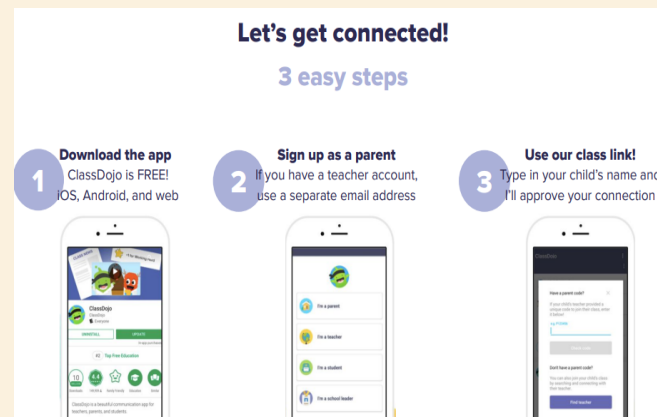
Let's get connected!

3 easy steps

1 Download the app
ClassDojo is FREE!
iOS, Android, and web

2 Sign up as a parent
If you have a teacher account, use a separate email address

3 Use our class link!
Type in your child's name and I'll approve your connection

ClassDojo
UNINSTALL
UPDATE
#1 Top Free Education
10
4.4

I'm a parent
I'm a teacher
I'm a student
I'm a school leader

ClassDojo
Have a parent code?
Don't have a parent code?
Find teacher